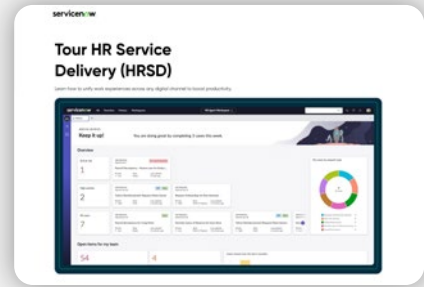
servicenow

Tour HR Service Delivery (HRSD)

Learn how to unify work experiences across any digital channel to boost productivity.

Keep it up!

You are doing great by completing 3 cases this week.

Overview

1

2

7

Open items for my team

54

4